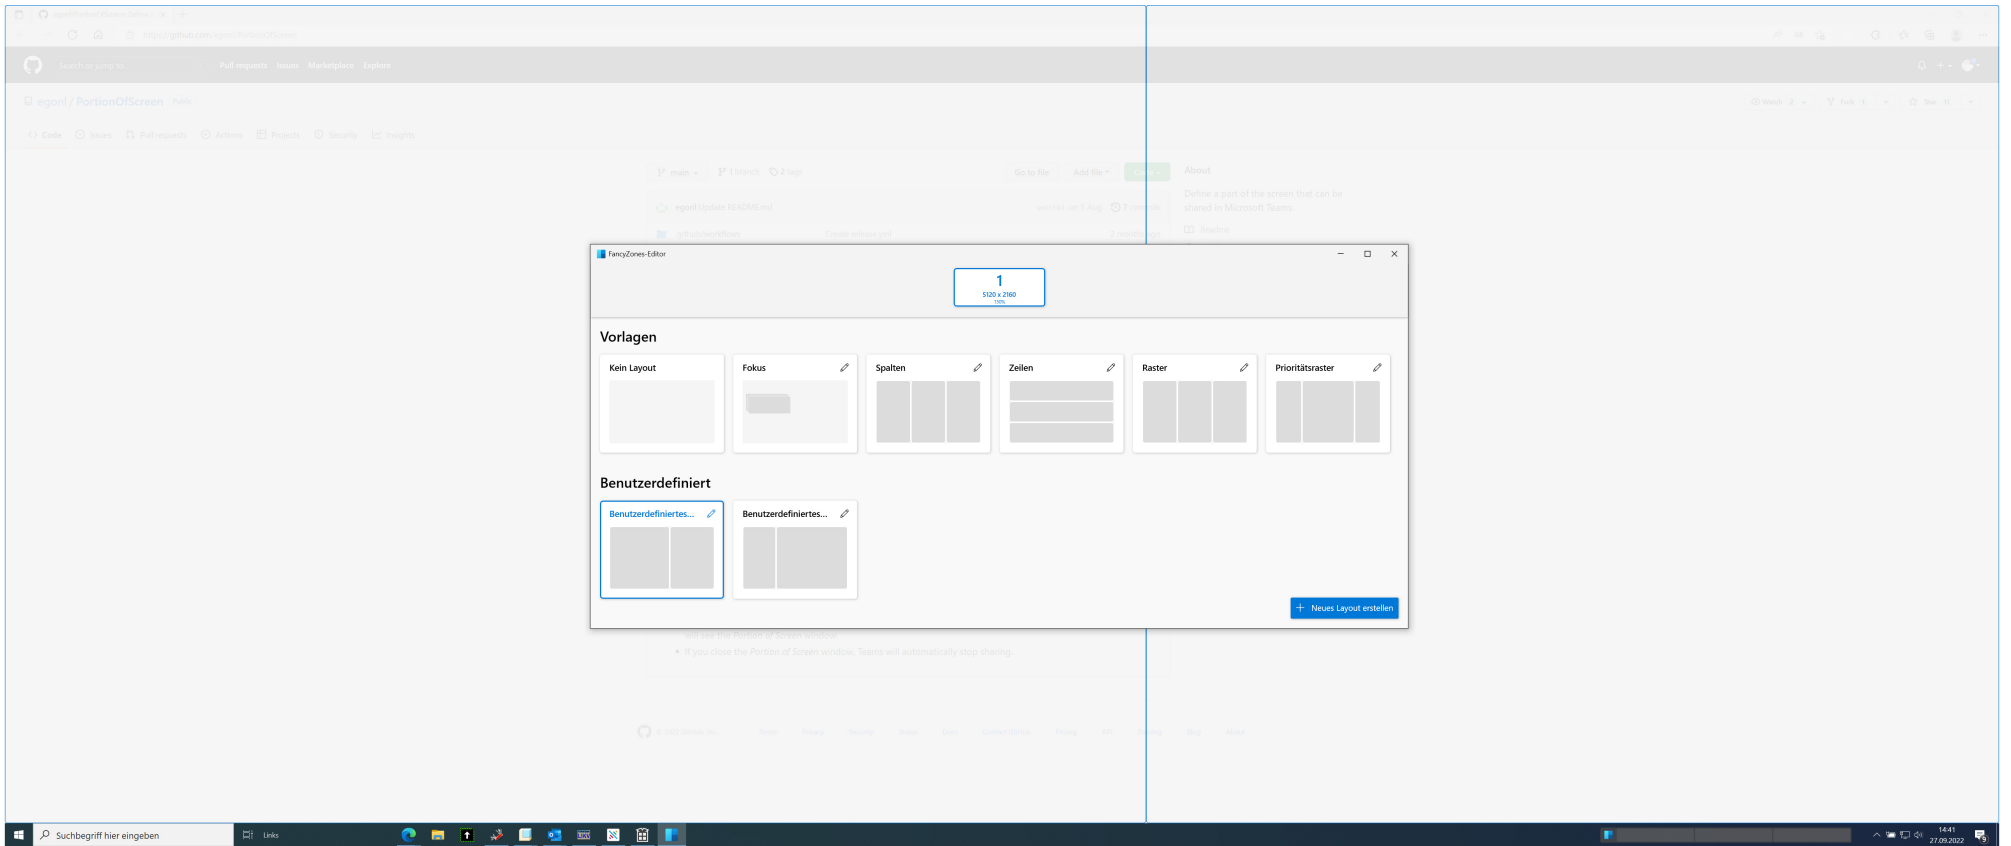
https://github.com/egonl/PortionOfScreen

Search or jump to...   Pull requests   Issues   Marketplace   Explore

egonl / PortionOfScreen   Public

Code   Issues   Pull requests   Actions   Projects   Security   Insights

main   1 branch   0 tags   Go to file   Add file   Code

About

Define a part of the screen that can be shared in Microsoft Teams.

egonl Update README.md

.github/workflows   Create release.yml

FancyZones-Editor

1
5120 x 2160
150%

Vorlagen

Kein Layout

Fokus

Spalten

Zeilen

Raster

Prioritätsraster

Benutzerdefiniert

Benutzerdefiniertes...

Benutzerdefiniertes...

Neues Layout erstellen

will see the Portion of Screen window.

If you close the Portion of Screen window, Teams will automatically stop sharing.

© 2022 GitHub, Inc.

Suchbegriff hier eingeben

Links

14:41
27.09.2022